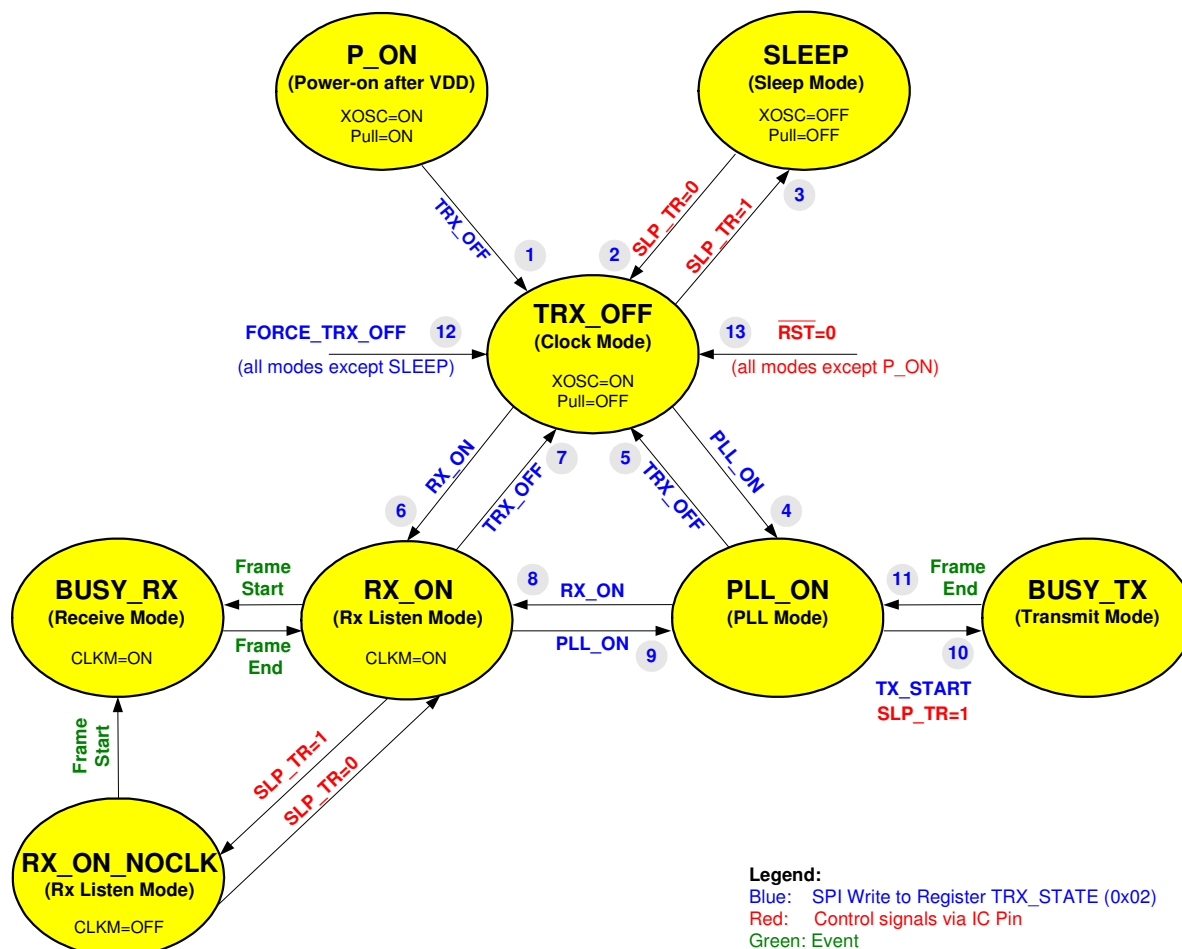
P_ON
(Power-on after VDD)
XOSC=ON
Pull=ON

SLEEP
(Sleep Mode)
XOSC=OFF
Pull=OFF

TRX_OFF
1

SLP_TR=0
2

SLP_TR=1
3

FORCE_TRX_OFF
12
(all modes except SLEEP)

TRX_OFF
(Clock Mode)
XOSC=ON
Pull=OFF

13
$\overline{RST}$=0
(all modes except P_ON)

RX_ON
6

TRX_OFF
7

5
TRX_OFF

PLL_ON
4

Frame Start
Frame End

BUSY_RX
(Receive Mode)
CLKM=ON

RX_ON
(Rx Listen Mode)
CLKM=ON

8
RX_ON
PLL_ON
9

PLL_ON
(PLL Mode)

11
Frame End

BUSY_TX
(Transmit Mode)

10
TX_START
SLP_TR=1

Frame Start

SLP_TR=1
SLP_TR=0

RX_ON_NOCLK
(Rx Listen Mode)
CLKM=OFF

Legend:
Blue: SPI Write to Register TRX_STATE (0x02)
Red: Control signals via IC Pin
Green: Event